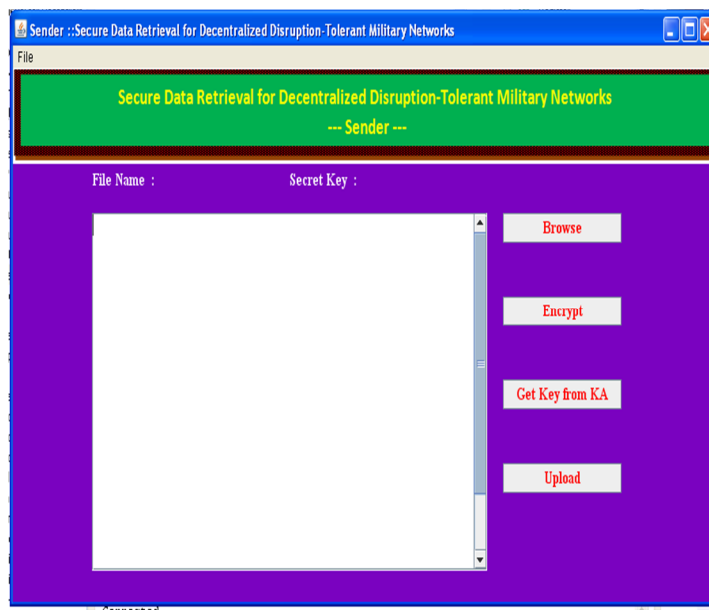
Sender ::Secure Data Retrieval for Decentralized Disruption-Tolerant Military Networks

File

Secure Data Retrieval for Decentralized Disruption-Tolerant Military Networks
--- Sender ---

File Name :

Secret Key :

Browse

Encrypt

Get Key from KA

Upload